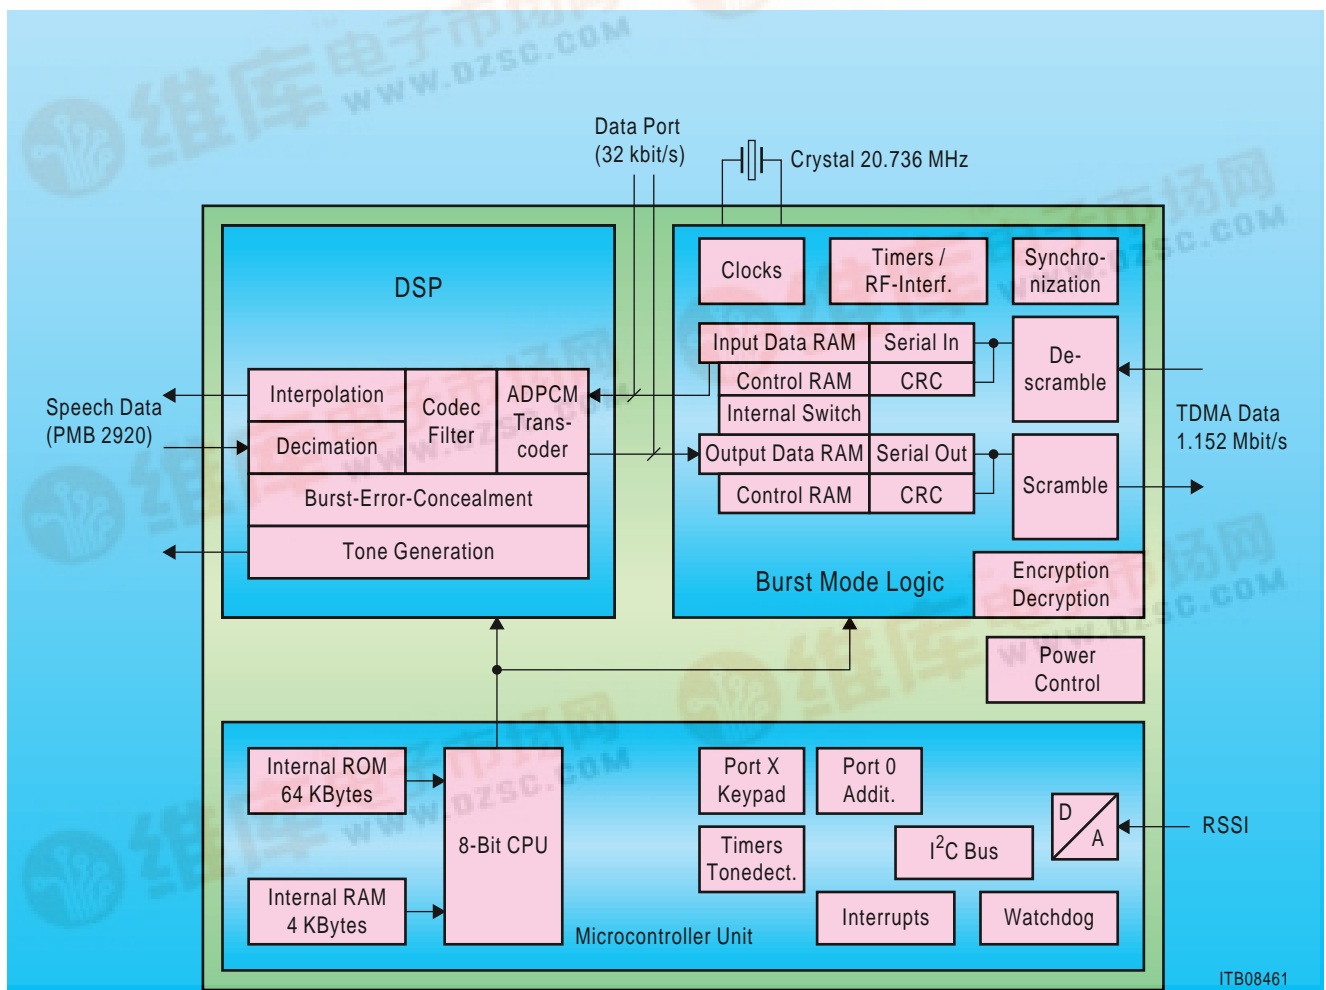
Data Port
(32 kbit/s)

Crystal 20.736 MHz

DSP

Interpolation

Decimation

Codec Filter

ADPCM Transcoder

Burst-Error-Concealment

Tone Generation

Speech Data
(PMB 2920)

Clocks

Timers / RF-Interf.

Synchronization

Input Data RAM

Serial In

Control RAM

CRC

Internal Switch

Output Data RAM

Serial Out

Control RAM

CRC

Descramble

Scramble

TDMA Data
1.152 Mbit/s

Burst Mode Logic

Encryption
Decryption

Power
Control

Internal ROM
64 KBytes

Internal RAM
4 KBytes

8-Bit CPU

Port X
Keypad

Port 0
Addit.

Timers
Tonedect.

$I^2C$ Bus

D
A

RSSI

Interrupts

Watchdog

Microcontroller Unit

ITB08461

维库电子市场网 www.dzsc.com